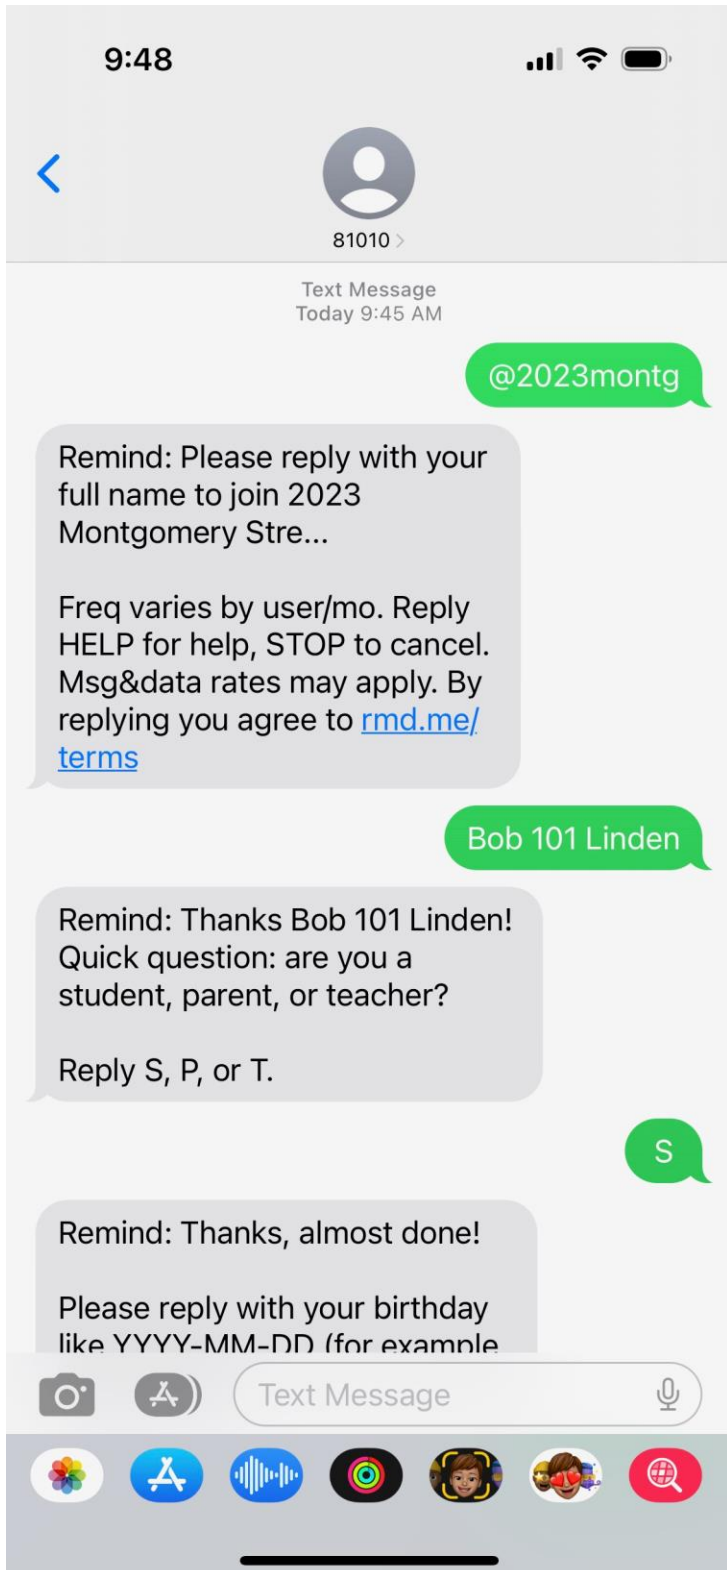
9:48

81010 >

Text Message
Today 9:45 AM

@2023montg

Remind: Please reply with your full name to join 2023 Montgomery Stre...

Freq varies by user/mo. Reply HELP for help, STOP to cancel. Msg&data rates may apply. By replying you agree to rmd.me/terms

Bob 101 Linden

Remind: Thanks Bob 101 Linden! Quick question: are you a student, parent, or teacher?

Reply S, P, or T.

S

Remind: Thanks, almost done!

Please reply with your birthday like YYYY-MM-DD (for example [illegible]

Text Message